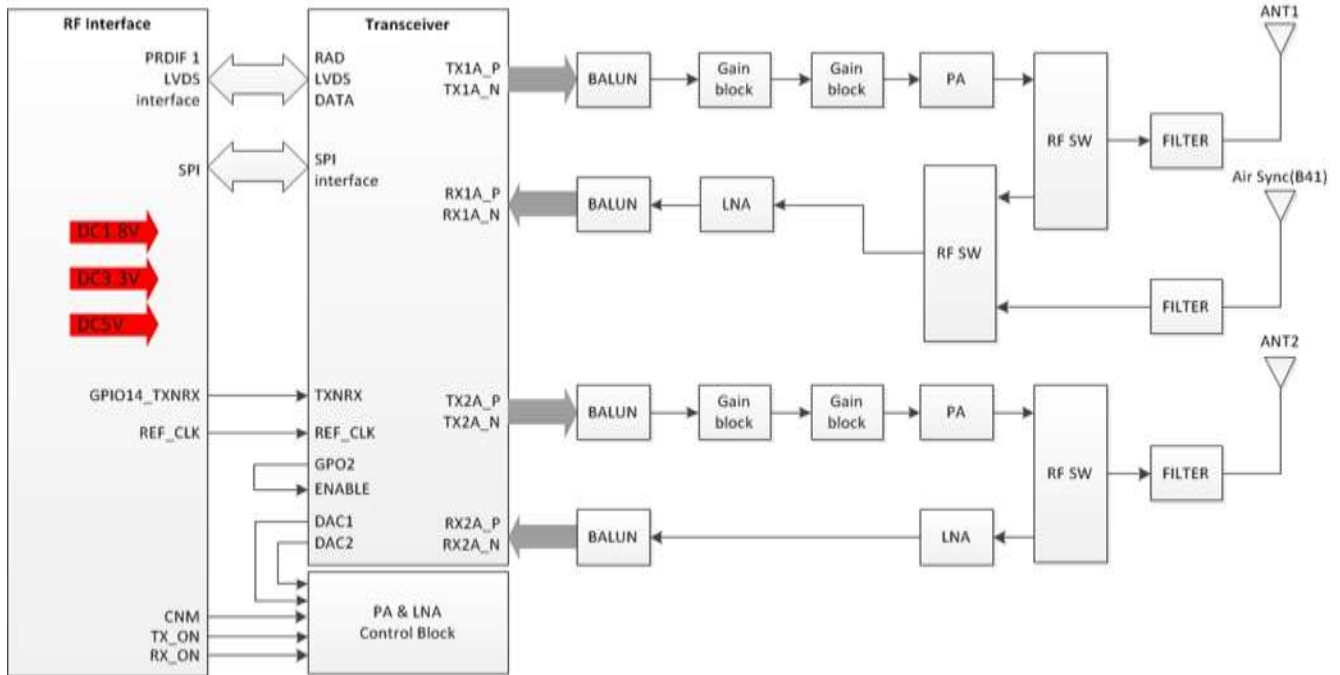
RF Interface

PRDIF 1
LVDS
interface

SPI

DC1.8V

DC3.3V

DC5V

GPIO14_TXNRX

REF_CLK

CNM
TX_ON
RX_ON

Transceiver

RAD
LVDS
DATA

SPI
interface

TX1A_P
TX1A_N

RX1A_P
RX1A_N

TXNRX

REF_CLK

GPO2

ENABLE

DAC1
DAC2

TX2A_P
TX2A_N

RX2A_P
RX2A_N

PA & LNA
Control Block

BALUN

Gain
block

Gain
block

PA

RF SW

FILTER

ANT1

BALUN

LNA

RF SW

Air Sync(B41)

FILTER

ANT2

BALUN

Gain
block

Gain
block

PA

RF SW

FILTER

BALUN

LNA